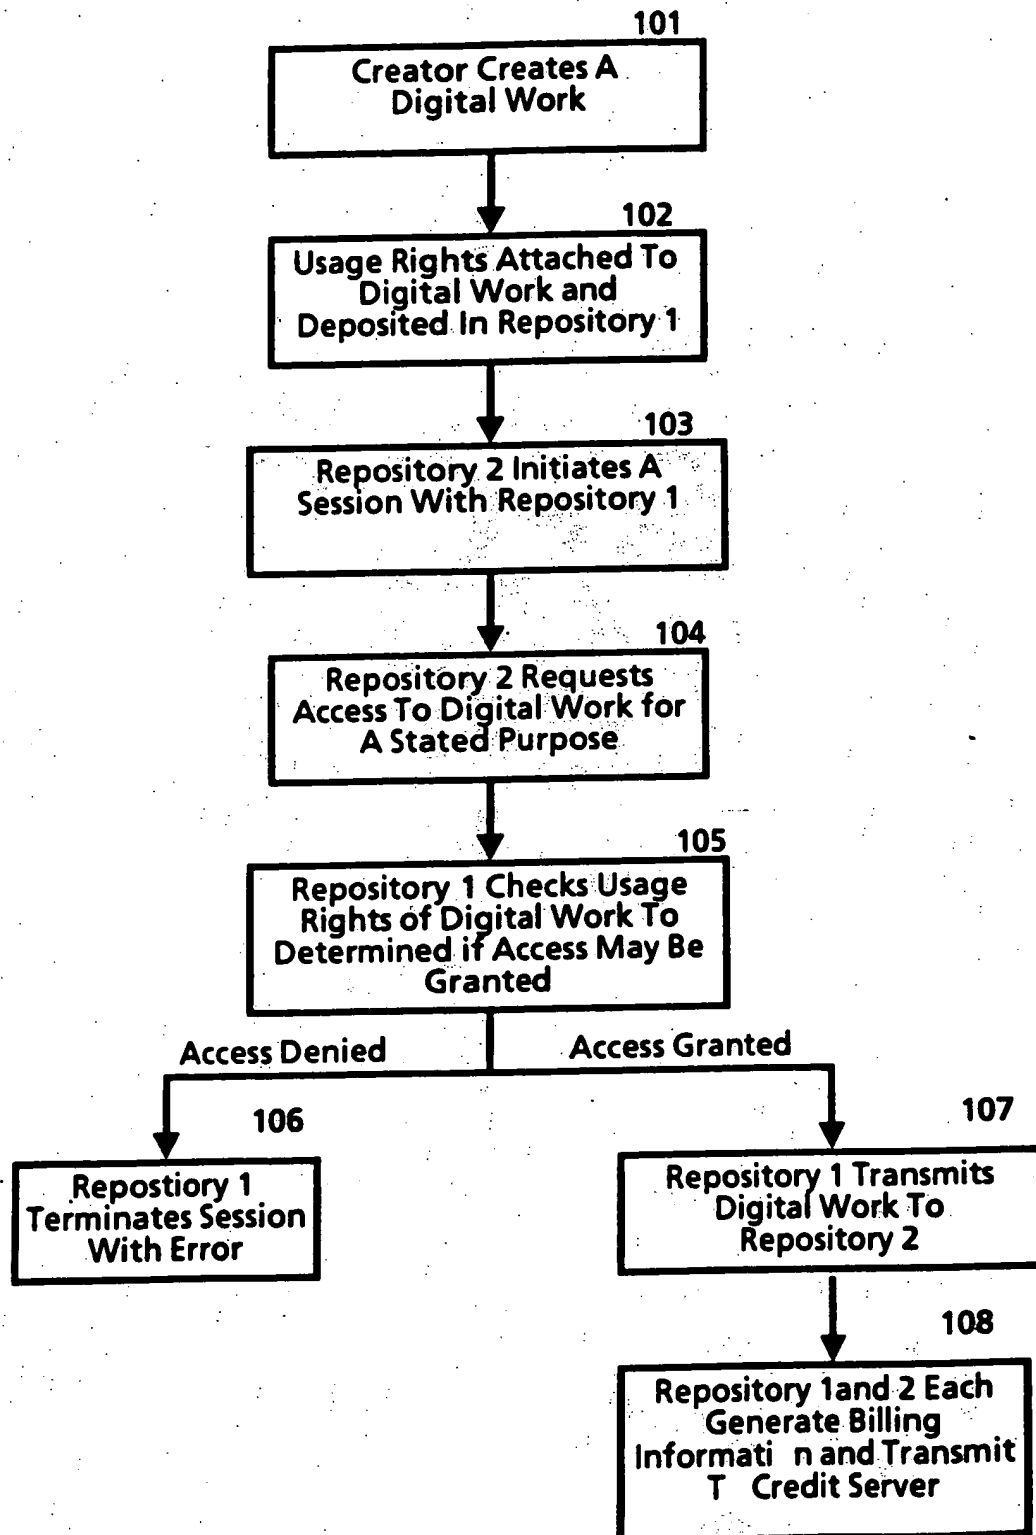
101

Creator Creates A Digital Work

102

Usage Rights Attached To Digital Work and Deposited In Repository 1

103

Repository 2 Initiates A Session With Repository 1

104

Repository 2 Requests Access To Digital Work for A Stated Purpose

105

Repository 1 Checks Usage Rights of Digital Work To Determined if Access May Be Granted

Access Denied

Access Granted

106

Repostiory 1 Terminates Session With Error

107

Repository 1 Transmits Digital Work To Repository 2

108

Repository 1and 2 Each Generate Billing Informati n and Transmit T Credit Server